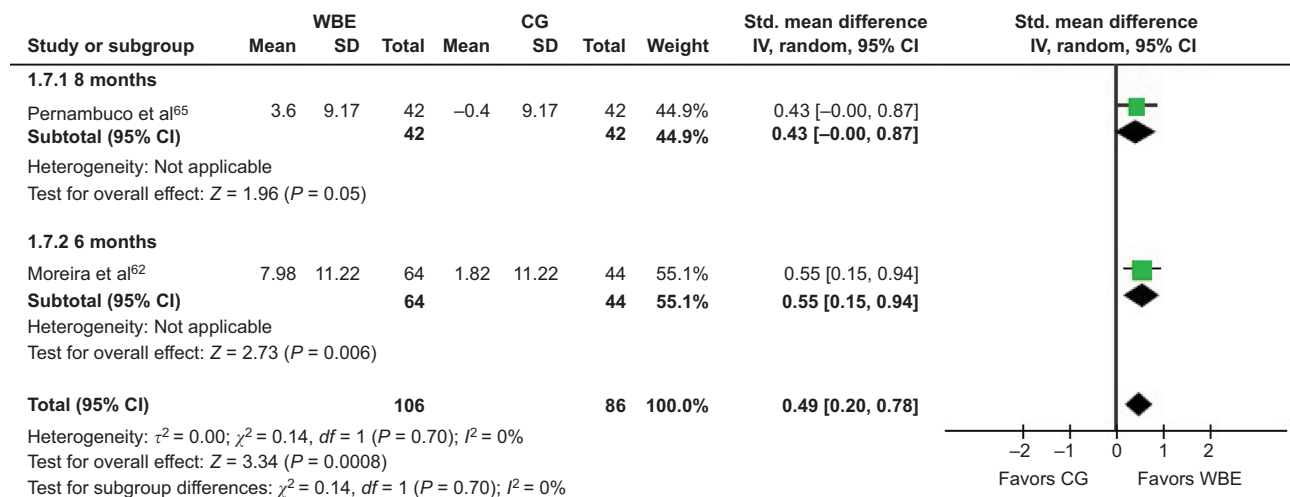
| Study or subgroup | WBE Mean | WBE SD | WBE Total | CG Mean | CG SD | CG Total | Weight | Std. mean difference IV, random, 95% CI |
|---|---|---|---|---|---|---|---|---|
| **1.7.1 8 months** | | | | | | | | |
| Pernambuco et al$^{65}$ | 3.6 | 9.17 | 42 | –0.4 | 9.17 | 42 | 44.9% | 0.43 [–0.00, 0.87] |
| **Subtotal (95% CI)** | | | **42** | | | **42** | **44.9%** | **0.43 [–0.00, 0.87]** |

Heterogeneity: Not applicable
Test for overall effect: $Z$ = 1.96 ($P$ = 0.05)

| Study or subgroup | WBE Mean | WBE SD | WBE Total | CG Mean | CG SD | CG Total | Weight | Std. mean difference IV, random, 95% CI |
|---|---|---|---|---|---|---|---|---|
| **1.7.2 6 months** | | | | | | | | |
| Moreira et al$^{62}$ | 7.98 | 11.22 | 64 | 1.82 | 11.22 | 44 | 55.1% | 0.55 [0.15, 0.94] |
| **Subtotal (95% CI)** | | | **64** | | | **44** | **55.1%** | **0.55 [0.15, 0.94]** |

Heterogeneity: Not applicable
Test for overall effect: $Z$ = 2.73 ($P$ = 0.006)

**Total (95% CI)** **106** **86** **100.0%** **0.49 [0.20, 0.78]**

Heterogeneity: $\tau^2$ = 0.00; $\chi^2$ = 0.14, $df$ = 1 ($P$ = 0.70); $I^2$ = 0%
Test for overall effect: $Z$ = 3.34 ($P$ = 0.0008)
Test for subgroup differences: $\chi^2$ = 0.14, $df$ = 1 ($P$ = 0.70); $I^2$ = 0%

Std. mean difference
IV, random, 95% CI

–2 –1 0 1 2
Favors CG Favors WBE